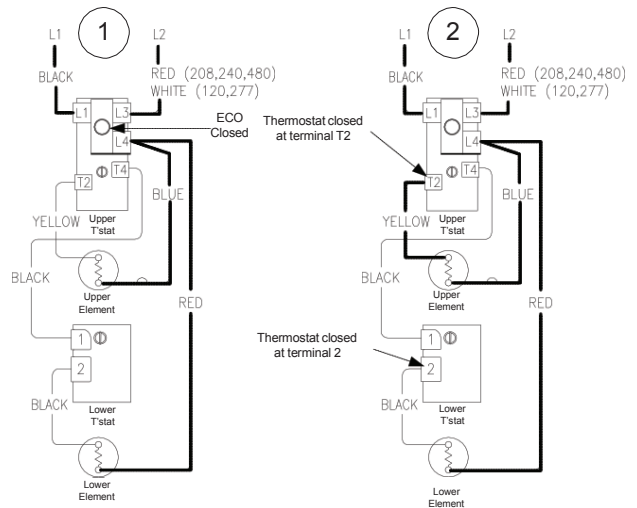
1

L1

L2

BLACK

RED (208,240,480)
WHITE (120,277)

L1

L3

L4

ECO Closed

T2

T4

YELLOW

Upper T'stat

BLUE

BLACK

Upper Element

RED

1

2

BLACK

Lower T'stat

Lower Element

2

L1

L2

BLACK

RED (208,240,480)
WHITE (120,277)

L1

L3

L4

Thermostat closed at terminal T2

T2

T4

YELLOW

Upper T'stat

BLUE

BLACK

Upper Element

RED

Thermostat closed at terminal 2

1

2

BLACK

Lower T'stat

Lower Element